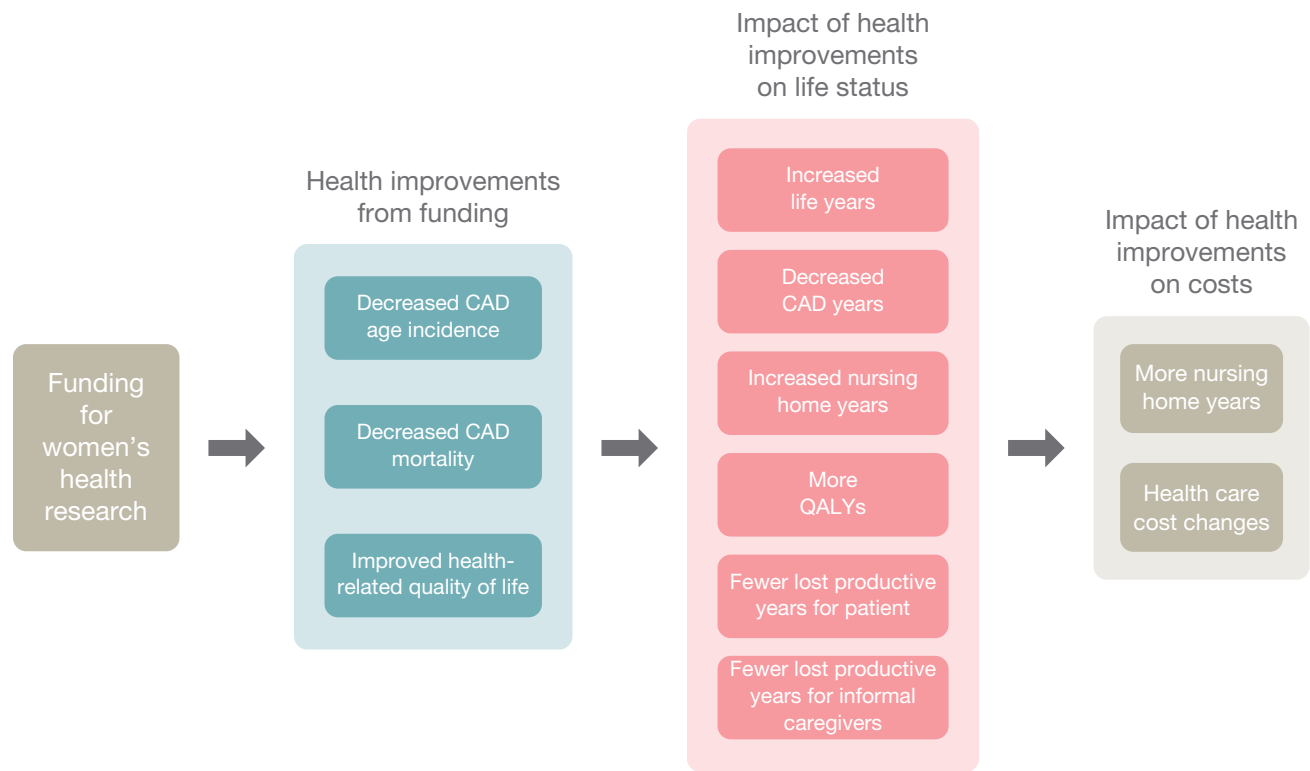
Funding for women's health research

Health improvements from funding

Decreased CAD age incidence

Decreased CAD mortality

Improved health-related quality of life

Impact of health improvements on life status

Increased life years

Decreased CAD years

Increased nursing home years

More QALYs

Fewer lost productive years for patient

Fewer lost productive years for informal caregivers

Impact of health improvements on costs

More nursing home years

Health care cost changes